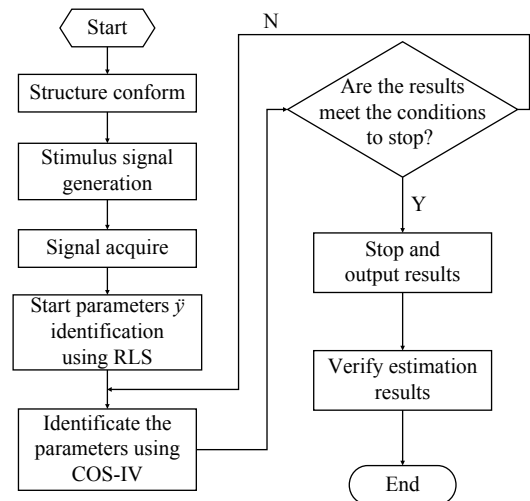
Start

Structure conform

Stimulus signal generation

Signal acquire

Start parameters $\ddot{y}$ identification using RLS

Identificate the parameters using COS-IV

N

Are the results meet the conditions to stop?

Y

Stop and output results

Verify estimation results

End